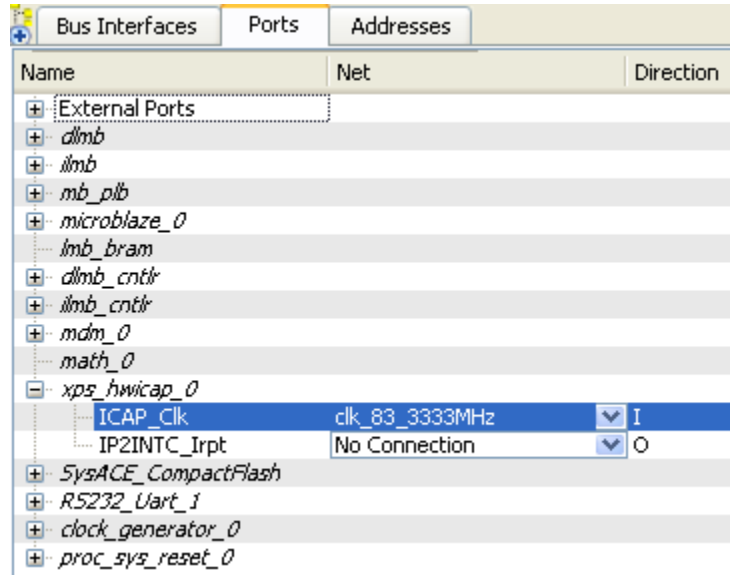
Bus Interfaces | Ports | Addresses

| Name | Net | Direction |
|---|---|---|
| External Ports | | |
| dlmb | | |
| ilmb | | |
| mb_plb | | |
| microblaze_0 | | |
| lmb_bram | | |
| dlmb_cntlr | | |
| ilmb_cntlr | | |
| mdm_0 | | |
| math_0 | | |
| xps_hwicap_0 | | |
| ICAP_Clk | clk_83_3333MHz | I |
| IP2INTC_Irpt | No Connection | O |
| SysACE_CompactFlash | | |
| RS232_Uart_1 | | |
| clock_generator_0 | | |
| proc_sys_reset_0 | | |